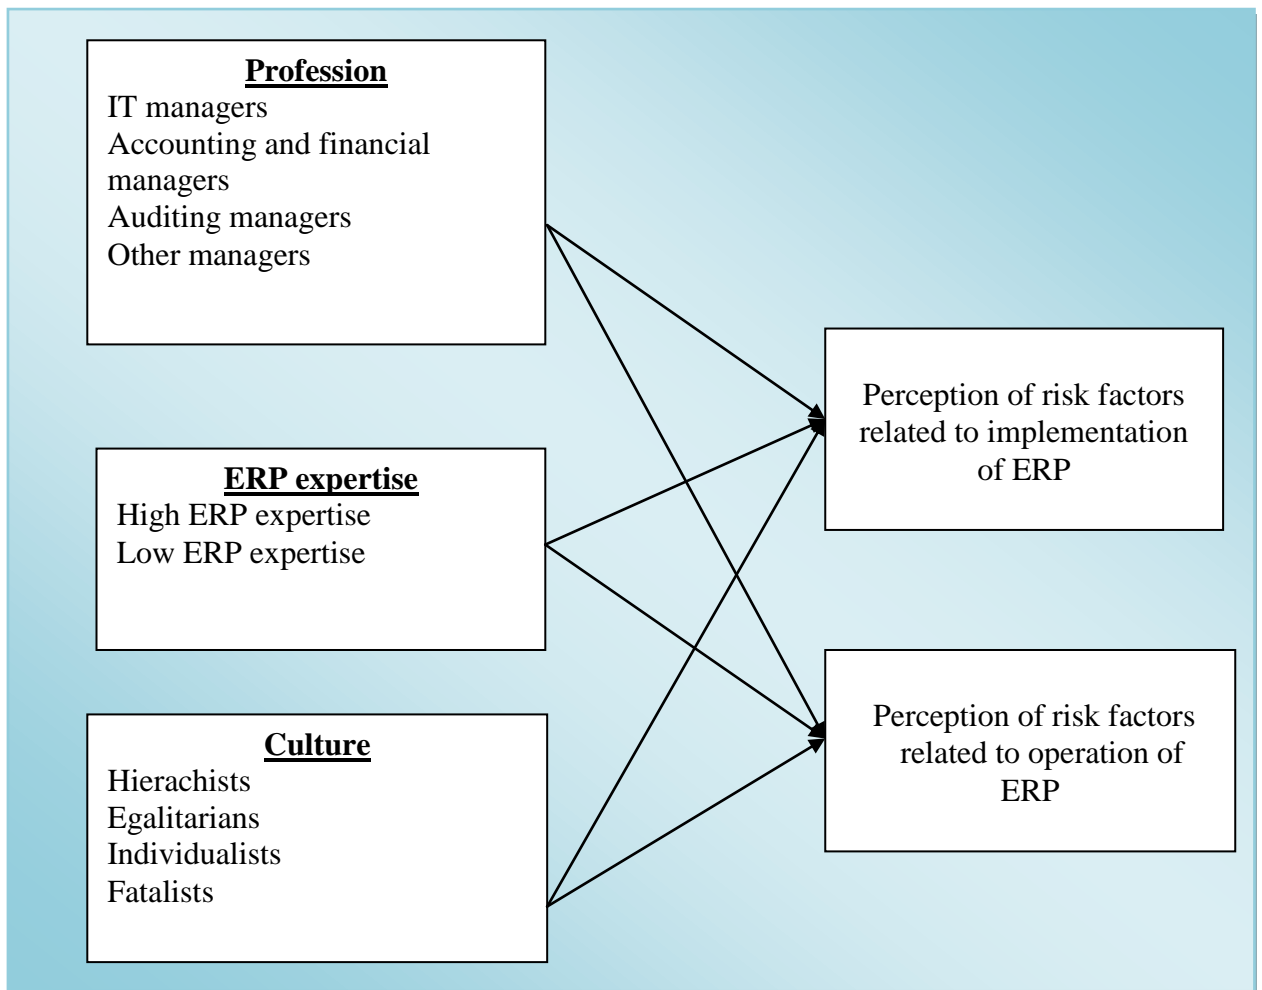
Profession
IT managers
Accounting and financial managers
Auditing managers
Other managers

ERP expertise
High ERP expertise
Low ERP expertise

Culture
Hierachists
Egalitarians
Individualists
Fatalists

Perception of risk factors related to implementation of ERP

Perception of risk factors related to operation of ERP